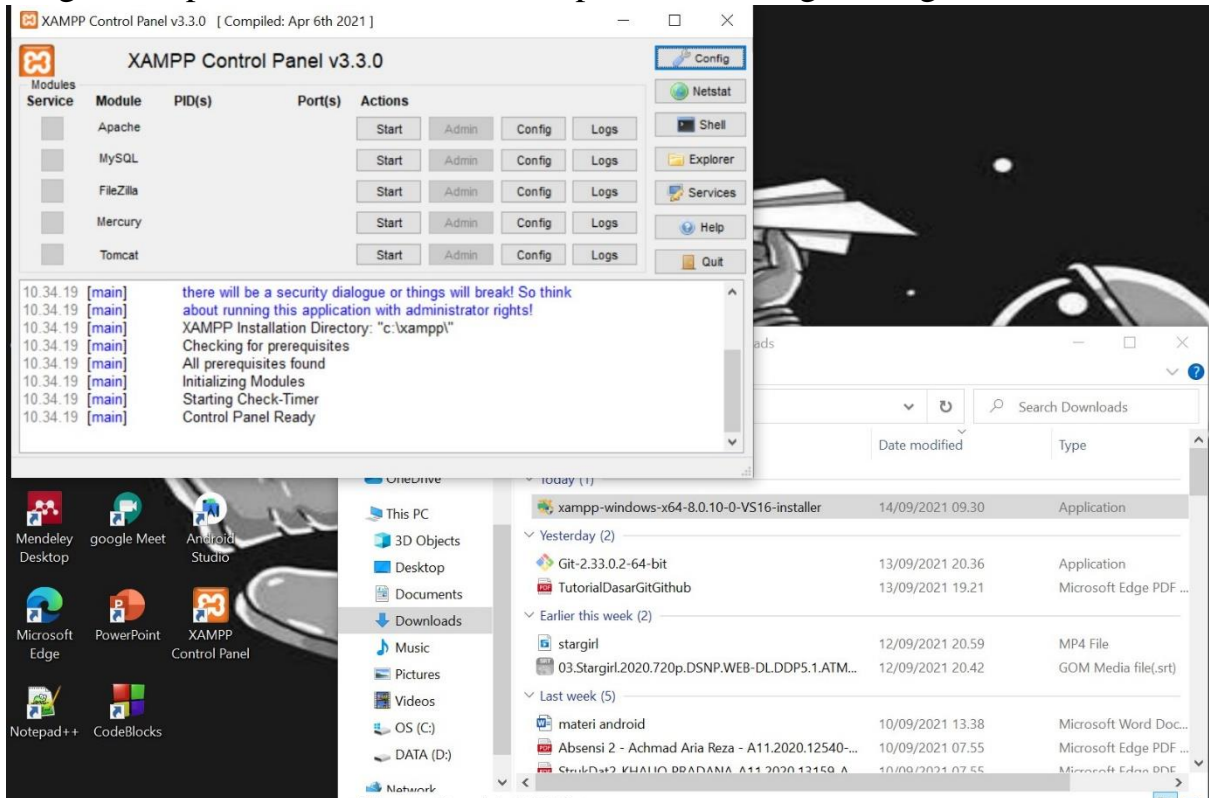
XAMPP Control Panel v3.3.0 [ Compiled: Apr 6th 2021 ]

XAMPP Control Panel v3.3.0

Modules
Service Module PID(s) Port(s) Actions

| Module | Actions | | | |
|---|---|---|---|---|
| Apache | Start | Admin | Config | Logs |
| MySQL | Start | Admin | Config | Logs |
| FileZilla | Start | Admin | Config | Logs |
| Mercury | Start | Admin | Config | Logs |
| Tomcat | Start | Admin | Config | Logs |

Config
Netstat
Shell
Explorer
Services
Help
Quit

10.34.19 [main] there will be a security dialogue or things will break! So think
10.34.19 [main] about running this application with administrator rights!
10.34.19 [main] XAMPP Installation Directory: "c:\xampp\"
10.34.19 [main] Checking for prerequisites
10.34.19 [main] All prerequisites found
10.34.19 [main] Initializing Modules
10.34.19 [main] Starting Check-Timer
10.34.19 [main] Control Panel Ready

ads

Search Downloads

Date modified Type

OneDrive
This PC
3D Objects
Desktop
Documents
Downloads
Music
Pictures
Videos
OS (C:)
DATA (D:)
Network

Today (1)
xampp-windows-x64-8.0.10-0-VS16-installer 14/09/2021 09.30 Application
Yesterday (2)
Git-2.33.0.2-64-bit 13/09/2021 20.36 Application
TutorialDasarGitGithub 13/09/2021 19.21 Microsoft Edge PDF ...
Earlier this week (2)
stargirl 12/09/2021 20.59 MP4 File
03.Stargirl.2020.720p.DSNP.WEB-DL.DDP5.1.ATM... 12/09/2021 20.42 GOM Media file(.srt)
Last week (5)
materi android 10/09/2021 13.38 Microsoft Word Doc...
Absensi 2 - Achmad Aria Reza - A11.2020.12540-... 10/09/2021 07.55 Microsoft Edge PDF ...
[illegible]

Mendeley Desktop
google Meet
Android Studio
Microsoft Edge
PowerPoint
XAMPP Control Panel
Notepad++
CodeBlocks